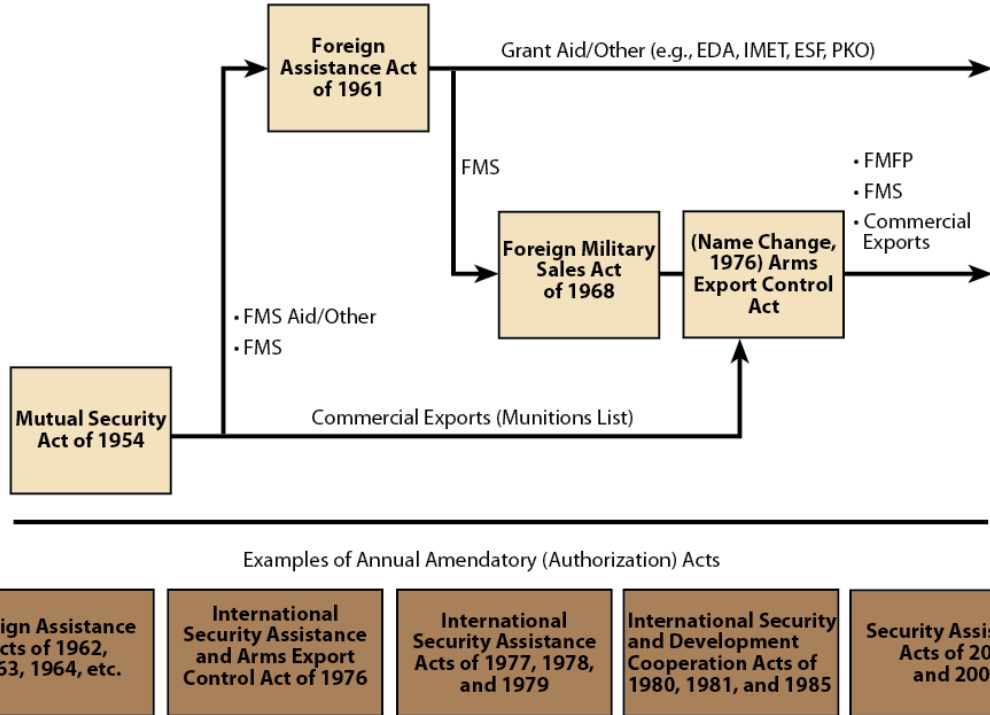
Foreign Assistance Act of 1961

Grant Aid/Other (e.g., EDA, IMET, ESF, PKO)

FMS

• FMFP
• FMS
• Commercial Exports

Foreign Military Sales Act of 1968

(Name Change, 1976) Arms Export Control Act

• FMS Aid/Other
• FMS

Mutual Security Act of 1954

Commercial Exports (Munitions List)

Examples of Annual Amendatory (Authorization) Acts

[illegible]ign Assistance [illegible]cts of 1962, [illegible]63, 1964, etc.

International Security Assistance and Arms Export Control Act of 1976

International Security Assistance Acts of 1977, 1978, and 1979

International Security and Development Cooperation Acts of 1980, 1981, and 1985

Security Assis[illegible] Acts of 20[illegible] and 200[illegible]